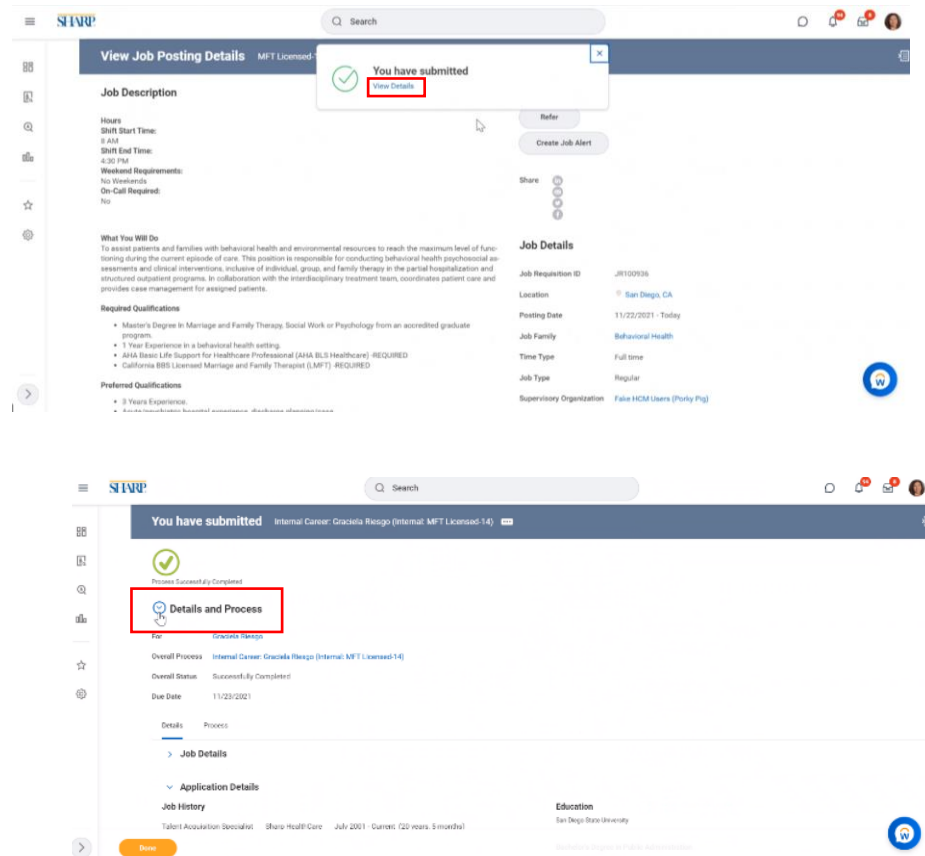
SHARP

Search

View Job Posting Details MFT Licensed-1

You have submitted
View Details

Job Description

Hours
Shift Start Time:
8 AM
Shift End Time:
4:30 PM
Weekend Requirements:
No Weekends
On-Call Required:
No

What You Will Do
To assist patients and families with behavioral health and environmental resources to reach the maximum level of functioning during the current episode of care. This position is responsible for conducting behavioral health psychosocial assessments and clinical interventions, inclusive of individual, group, and family therapy in the partial hospitalization and structured outpatient programs. In collaboration with the interdisciplinary treatment team, coordinates patient care and provides case management for assigned patients.

Required Qualifications
• Master's Degree in Marriage and Family Therapy, Social Work or Psychology from an accredited graduate program.
• 1 Year Experience in a behavioral health setting.
• AHA Basic Life Support for Healthcare Professional (AHA BLS Healthcare) -REQUIRED
• California BBS Licensed Marriage and Family Therapist (LMFT) -REQUIRED

Preferred Qualifications
• 3 Years Experience.
• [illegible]

Refer
Create Job Alert

Share

Job Details

| | |
|---|---|
| Job Requisition ID | JR100936 |
| Location | San Diego, CA |
| Posting Date | 11/22/2021 - Today |
| Job Family | Behavioral Health |
| Time Type | Full time |
| Job Type | Regular |
| Supervisory Organization | Fake HCM Users (Porky Pig) |

SHARP

Search

You have submitted Internal Career: Graciela Riesgo (Internal: MFT Licensed-14)

Process Successfully Completed

Details and Process

| | |
|---|---|
| For | Graciela Riesgo |
| Overall Process | Internal Career: Graciela Riesgo (Internal: MFT Licensed-14) |
| Overall Status | Successfully Completed |
| Due Date | 11/23/2021 |

Details Process

> Job Details

Application Details

Job History
Talent Acquisition Specialist Sharp HealthCare July 2001 - Current (20 years, 5 months)

Education
San Diego State University

Done